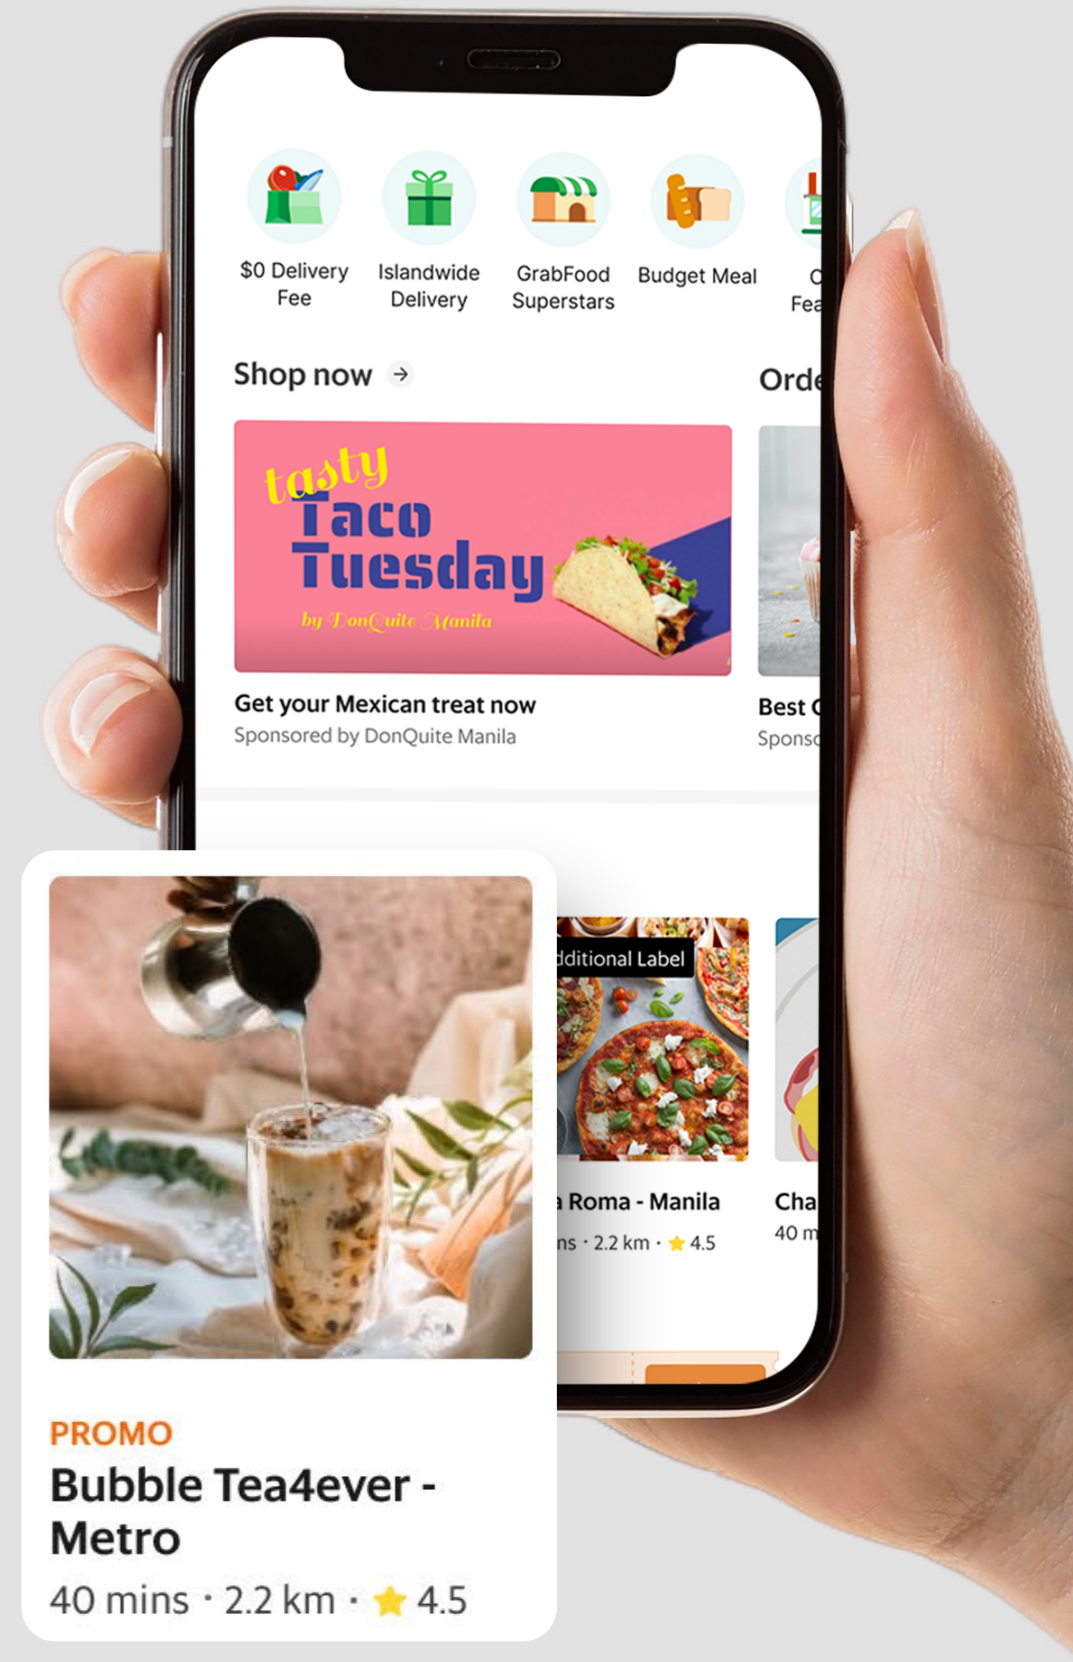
$0 Delivery Fee

Islandwide Delivery

GrabFood Superstars

Budget Meal

C Fea

Shop now →

Orde

tasty Taco Tuesday

by DonQuite Manila

Get your Mexican treat now

Sponsored by DonQuite Manila

Best C

Sponsc

dditional Label

a Roma - Manila

ns · 2.2 km · ★ 4.5

Cha

40 m

PROMO

Bubble Tea4ever - Metro

40 mins · 2.2 km · ★ 4.5